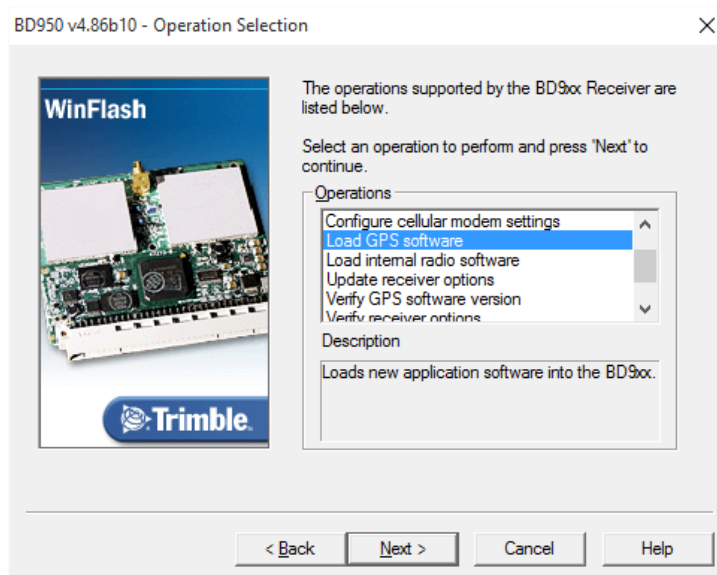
BD950 v4.86b10 - Operation Selection

WinFlash

Trimble.

The operations supported by the BD9xx Receiver are listed below.

Select an operation to perform and press 'Next' to continue.

Operations

Configure cellular modem settings
Load GPS software
Load internal radio software
Update receiver options
Verify GPS software version
Verify receiver options

Description

Loads new application software into the BD9xx.

< Back

Next >

Cancel

Help